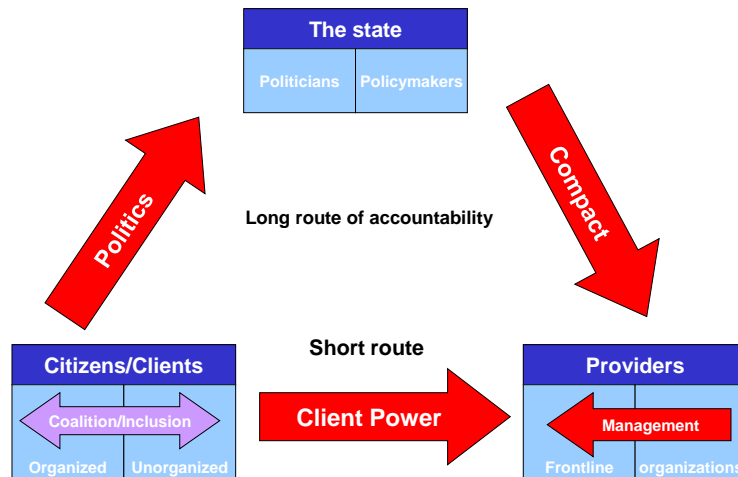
The state

Politicians | Policymakers

Politics

Compact

Long route of accountability

Short route

Citizens/Clients

Coalition/Inclusion

Organized | Unorganized

Client Power

Providers

Management

Frontline | organizations